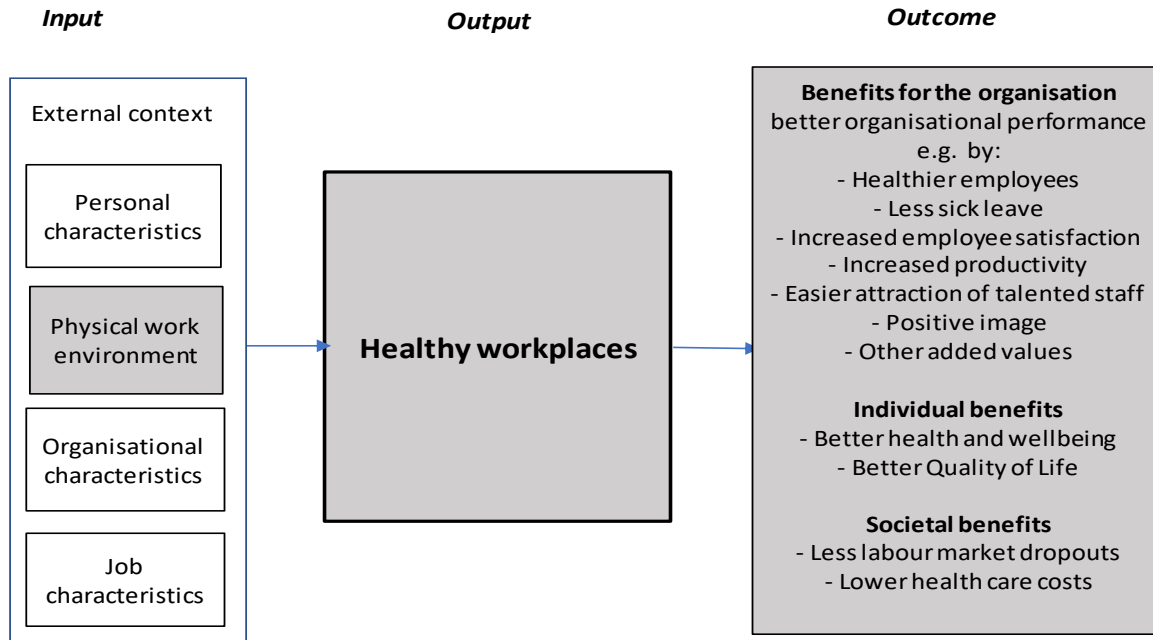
Input

Output

Outcome

External context

Personal characteristics

Physical work environment

Organisational characteristics

Job characteristics

Healthy workplaces

Benefits for the organisation
better organisational performance e.g. by:
- Healthier employees
- Less sick leave
- Increased employee satisfaction
- Increased productivity
- Easier attraction of talented staff
- Positive image
- Other added values

Individual benefits
- Better health and wellbeing
- Better Quality of Life

Societal benefits
- Less labour market dropouts
- Lower health care costs